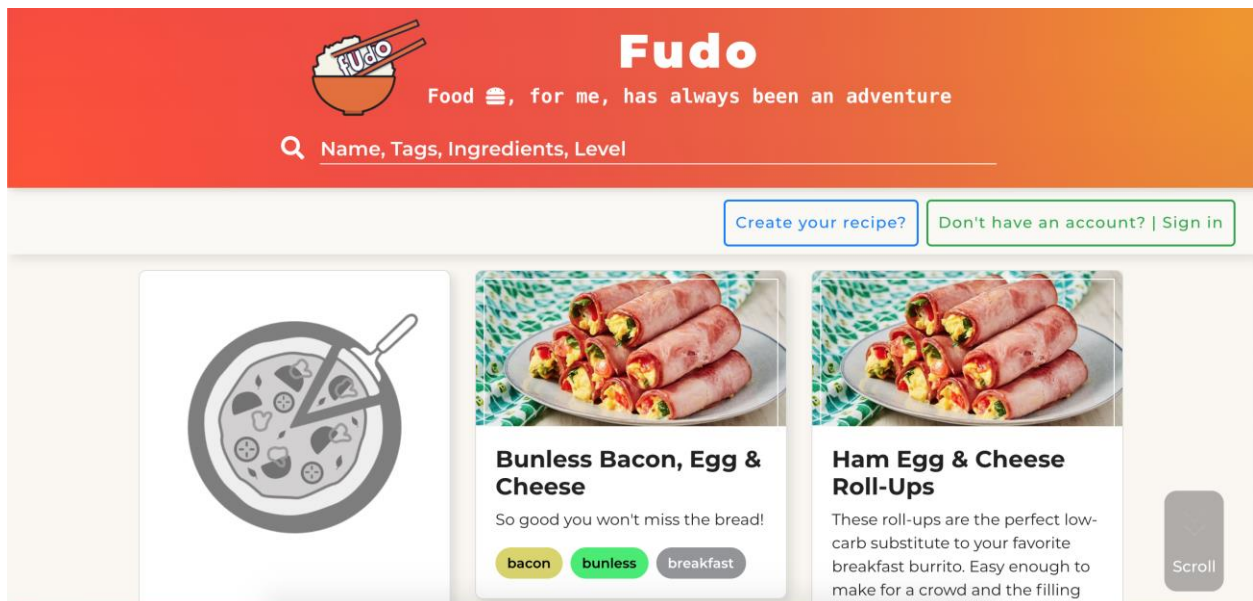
Fudo

Fudo

Food 🍔, for me, has always been an adventure

Name, Tags, Ingredients, Level

Create your recipe?

Don't have an account? | Sign in

Bunless Bacon, Egg & Cheese

So good you won't miss the bread!

bacon bunless breakfast

Ham Egg & Cheese Roll-Ups

These roll-ups are the perfect low-carb substitute to your favorite breakfast burrito. Easy enough to make for a crowd and the filling

Scroll